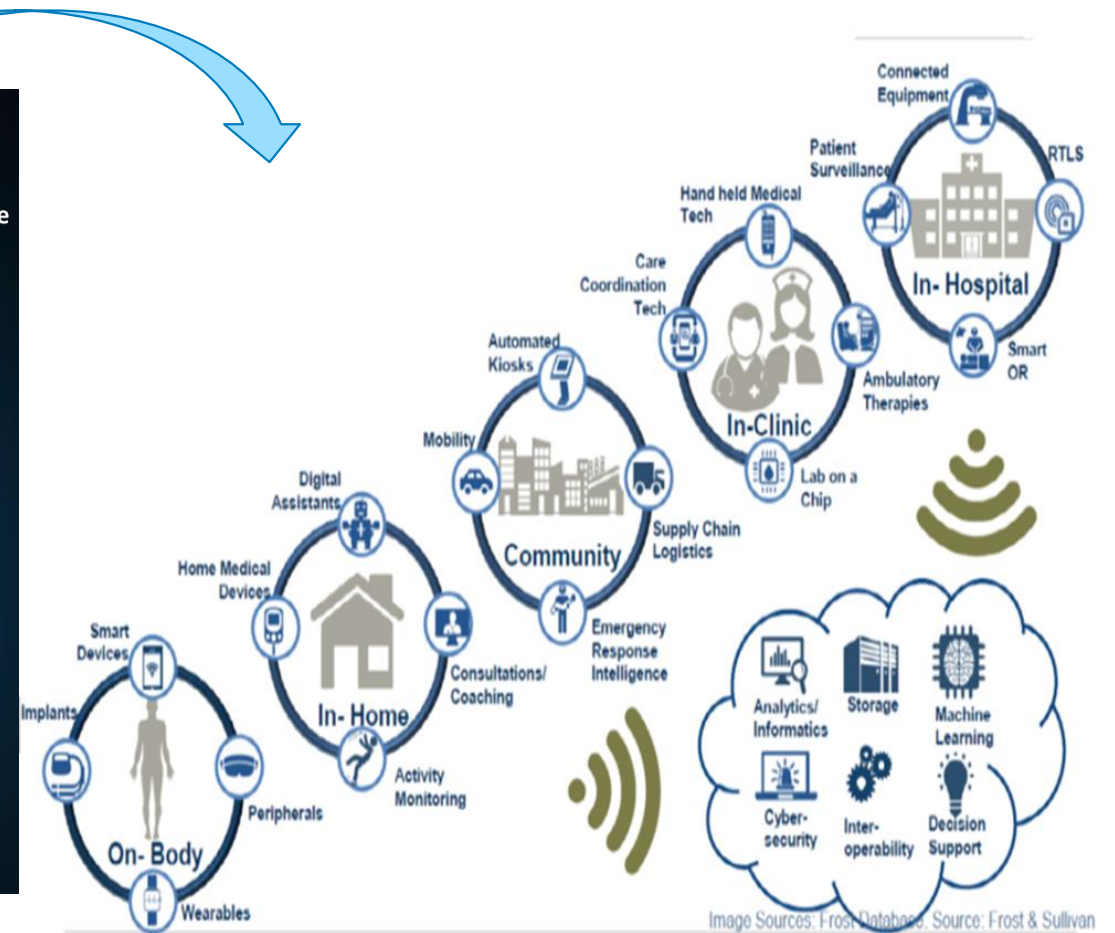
e

Connected Equipment
Patient Surveillance
RTLS
In- Hospital
Smart OR

Hand held Medical Tech
Care Coordination Tech
In-Clinic
Ambulatory Therapies
Lab on a Chip

Automated Kiosks
Mobility
Community
Supply Chain Logistics
Emergency Response Intelligence

Digital Assistants
Home Medical Devices
In- Home
Consultations/ Coaching
Activity Monitoring

Smart Devices
Implants
On- Body
Peripherals
Wearables

Analytics/ Informatics
Storage
Machine Learning
Cyber-security
Inter-operability
Decision Support

Image Sources: Frost Database; Source: Frost & Sullivan